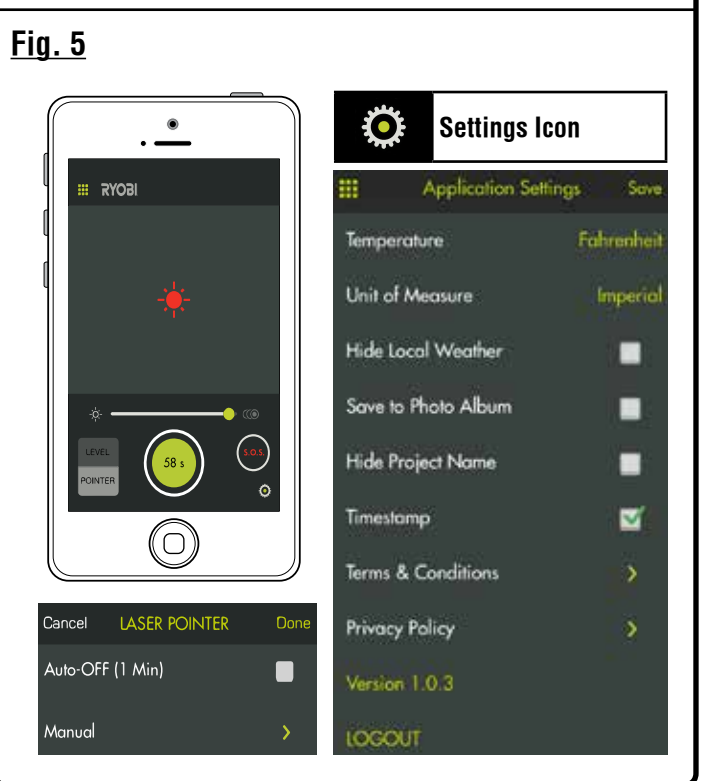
Fig. 5

RYOBI

LEVEL
POINTER

58 s

S.O.S.

Cancel LASER POINTER Done

Auto-OFF (1 Min)

Manual

Settings Icon

Application Settings Save

Temperature Fahrenheit

Unit of Measure Imperial

Hide Local Weather

Save to Photo Album

Hide Project Name

Timestamp

Terms & Conditions

Privacy Policy

Version 1.0.3

LOGOUT